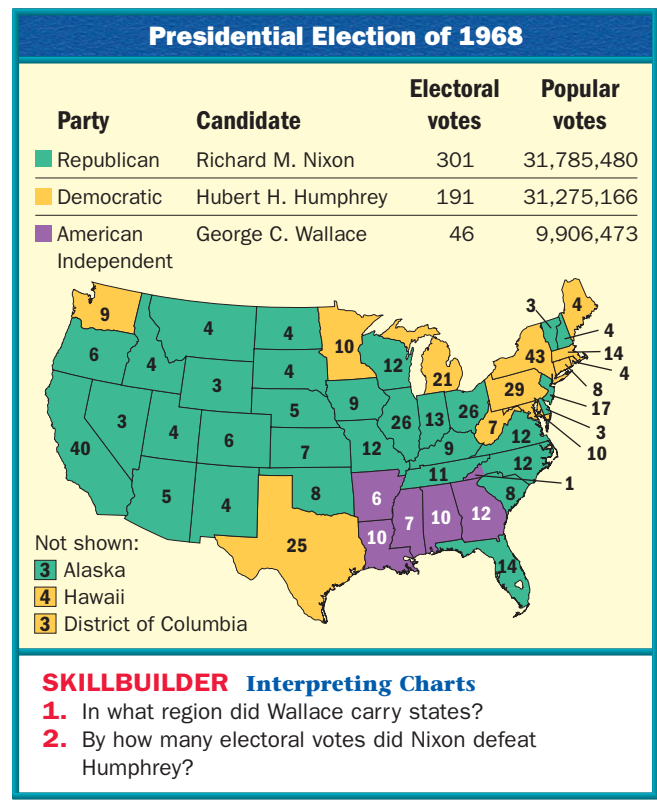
Presidential Election of 1968

| Party | Candidate | Electoral votes | Popular votes |
|---|---|---|---|
| Republican | Richard M. Nixon | 301 | 31,785,480 |
| Democratic | Hubert H. Humphrey | 191 | 31,275,166 |
| American Independent | George C. Wallace | 46 | 9,906,473 |

9 6 4 4 4 10 12 3 4 3 4 14 4 43 21 4 8 29 17 3 10 40 4 3 6 5 9 26 13 26 7 12 12 12 9 7 11 1 8 6 5 4 8 10 7 10 12 25 14

Not shown:
3 Alaska
4 Hawaii
3 District of Columbia

SKILLBUILDER Interpreting Charts
1. In what region did Wallace carry states?
2. By how many electoral votes did Nixon defeat Humphrey?